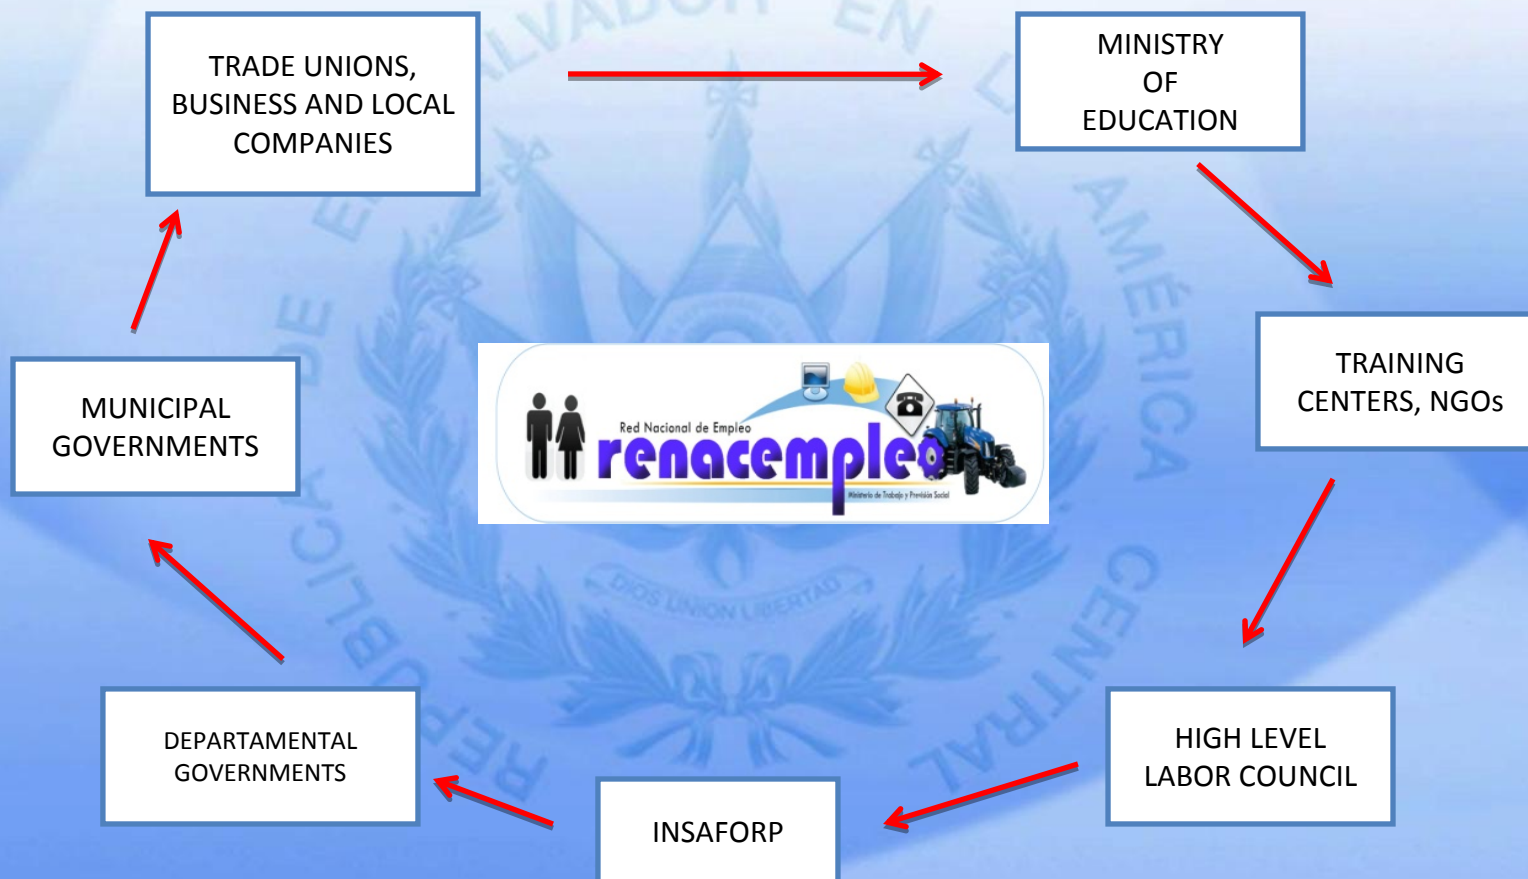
TRADE UNIONS, BUSINESS AND LOCAL COMPANIES

MINISTRY OF EDUCATION

TRAINING CENTERS, NGOs

HIGH LEVEL LABOR COUNCIL

INSAFORP

DEPARTAMENTAL GOVERNMENTS

MUNICIPAL GOVERNMENTS

Red Nacional de Empleo
renacempleo
Ministerio de Trabajo y Previsión Social

REPÚBLICA DE EL SALVADOR EN LA AMÉRICA CENTRAL
DIOS UNION LIBERTAD